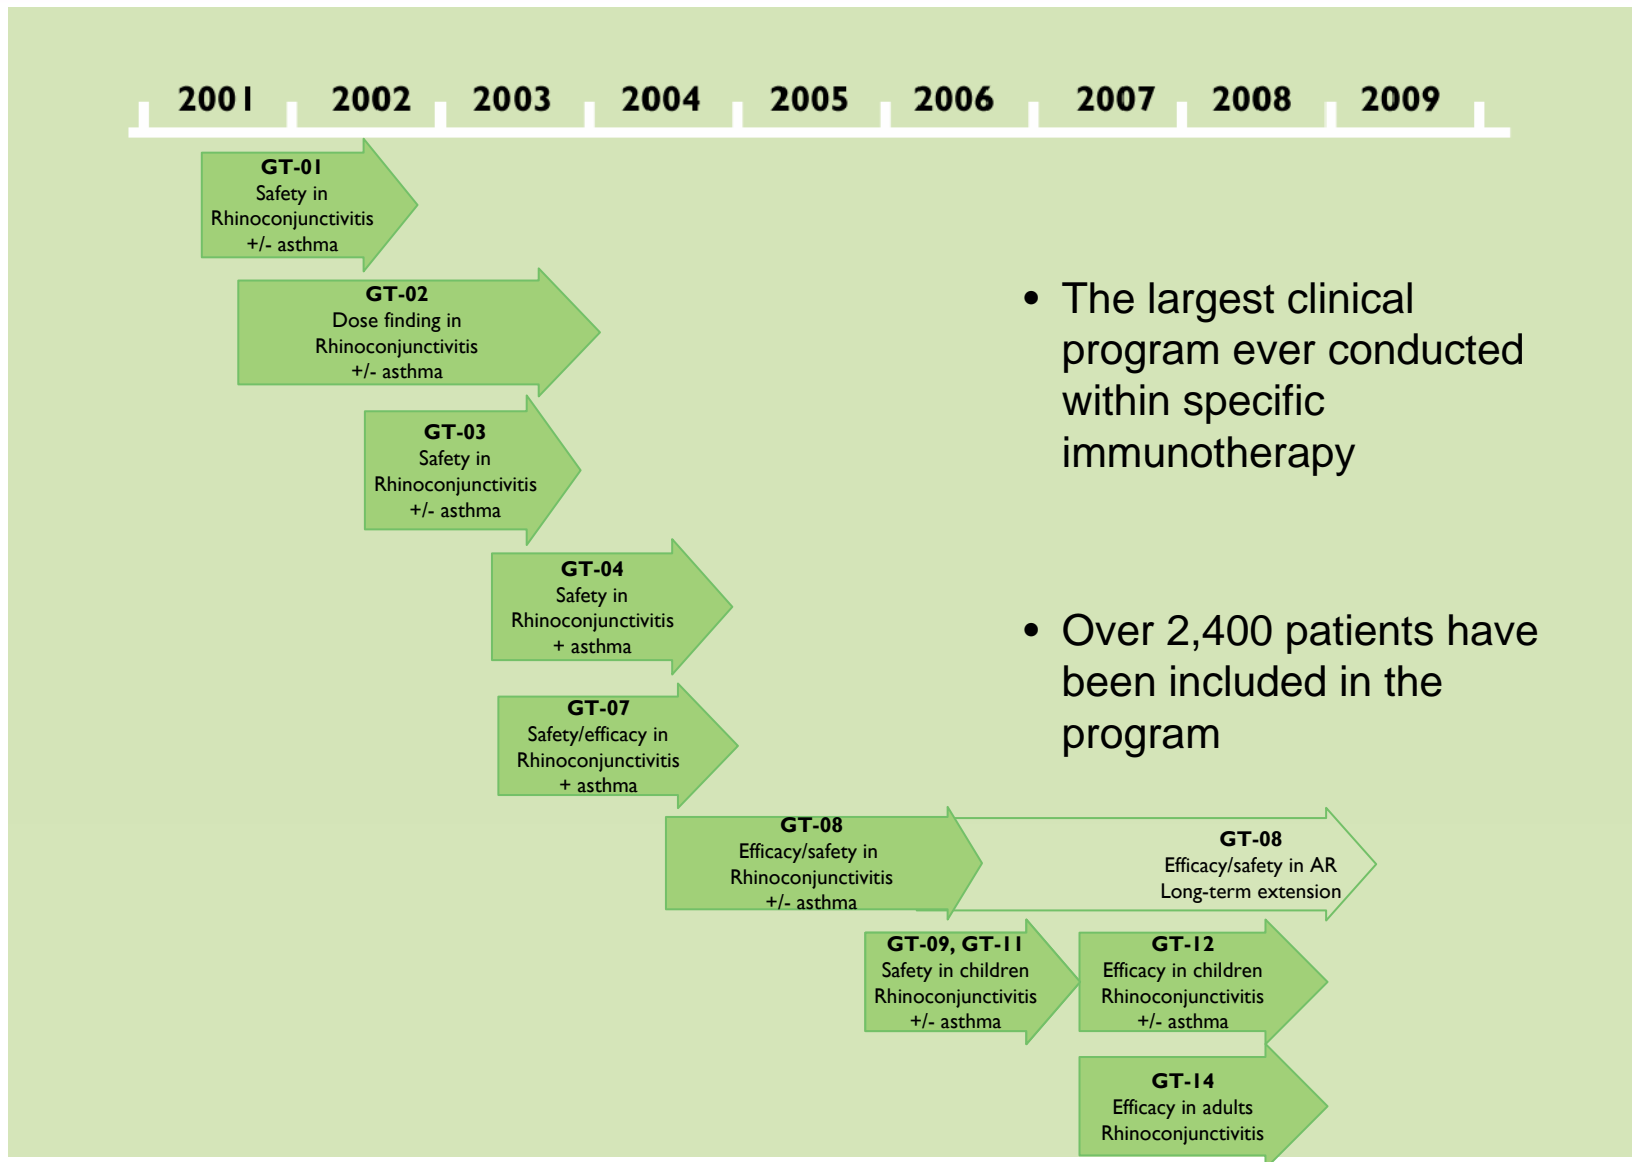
2001 2002 2003 2004 2005 2006 2007 2008 2009

GT-01
Safety in
Rhinoconjunctivitis
+/- asthma

GT-02
Dose finding in
Rhinoconjunctivitis
+/- asthma

GT-03
Safety in
Rhinoconjunctivitis
+/- asthma

GT-04
Safety in
Rhinoconjunctivitis
+ asthma

GT-07
Safety/efficacy in
Rhinoconjunctivitis
+ asthma

GT-08
Efficacy/safety in
Rhinoconjunctivitis
+/- asthma

GT-08
Efficacy/safety in AR
Long-term extension

GT-09, GT-11
Safety in children
Rhinoconjunctivitis
+/- asthma

GT-12
Efficacy in children
Rhinoconjunctivitis
+/- asthma

GT-14
Efficacy in adults
Rhinoconjunctivitis

• The largest clinical program ever conducted within specific immunotherapy

• Over 2,400 patients have been included in the program